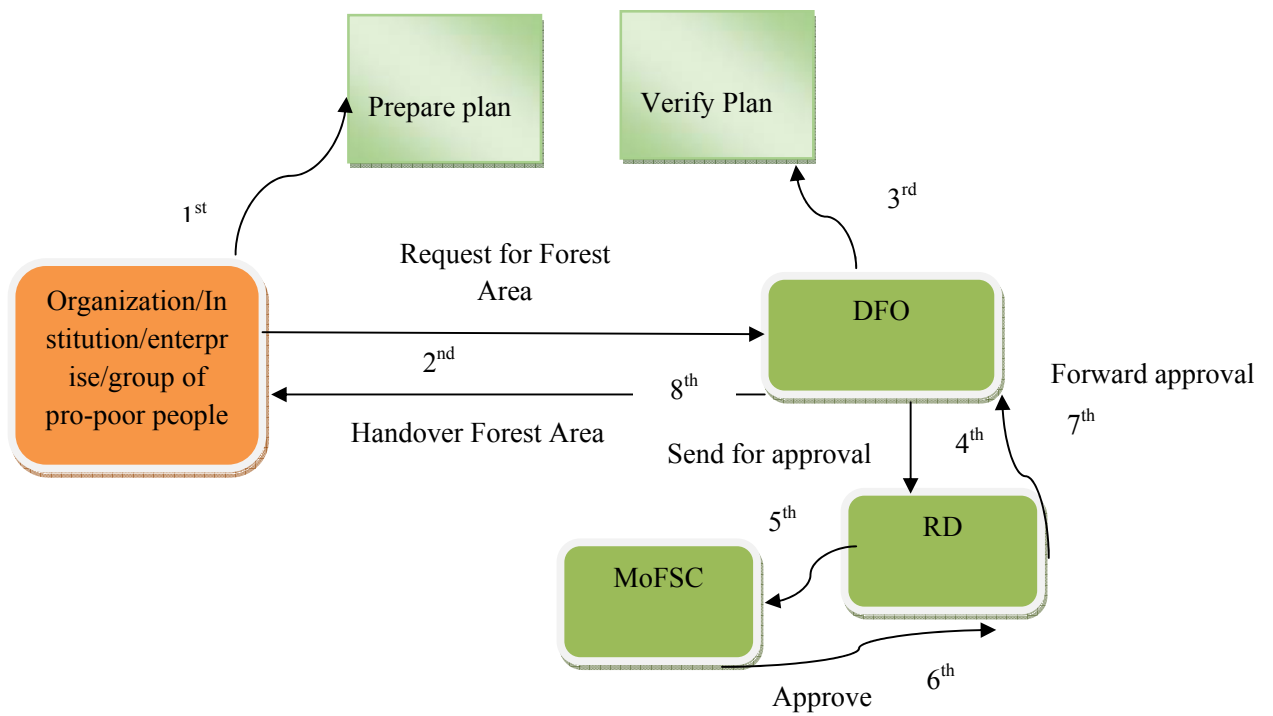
Prepare plan

Verify Plan

1$^{st}$

3$^{rd}$

Request for Forest Area

Organization/Institution/enterprise/group of pro-poor people

DFO

2$^{nd}$

8$^{th}$

Forward approval

7$^{th}$

Handover Forest Area

Send for approval

4$^{th}$

5$^{th}$

RD

MoFSC

6$^{th}$

Approve